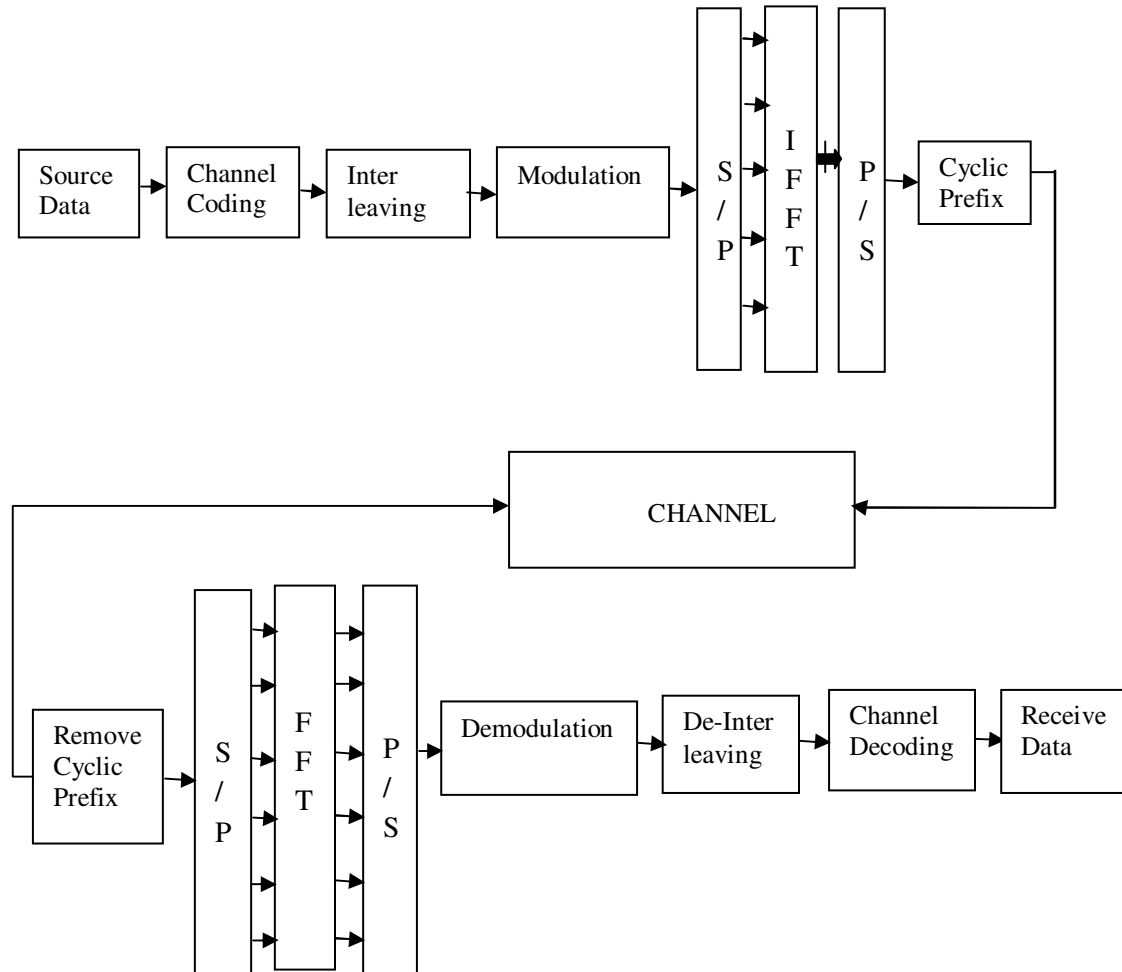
Source Data

Channel Coding

Inter leaving

Modulation

S / P

I F F T

P / S

Cyclic Prefix

CHANNEL

Remove Cyclic Prefix

S / P

F F T

P / S

Demodulation

De-Inter leaving

Channel Decoding

Receive Data